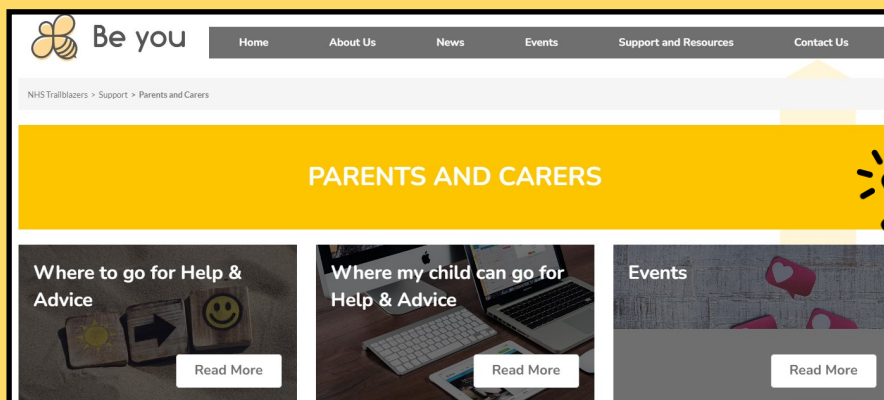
Be you

Home About Us News Events Support and Resources Contact Us

NHS Trailblazers > Support > Parents and Carers

PARENTS AND CARERS

Where to go for Help & Advice

Read More

Where my child can go for Help & Advice

Read More

Events

Read More